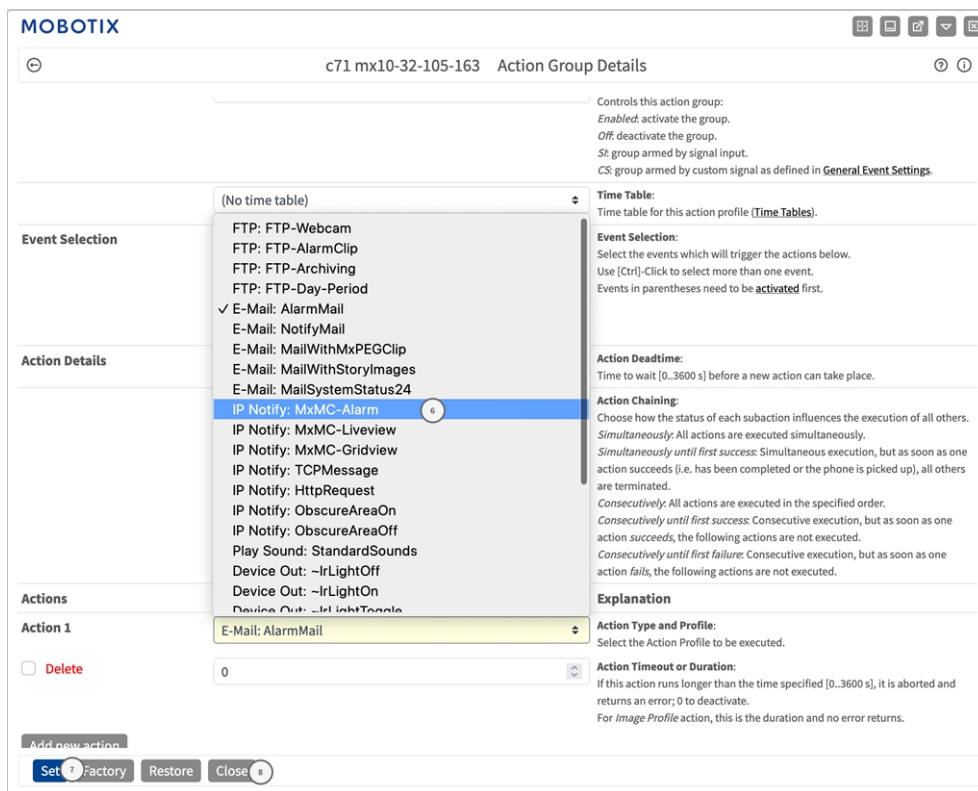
MOBOTIX

c71 mx10-32-105-163 Action Group Details

Controls this action group:
*Enabled*: activate the group.
*Off*: deactivate the group.
*SI*: group armed by signal input.
*CS*: group armed by custom signal as defined in General Event Settings.

(No time table)

Time Table:
Time table for this action profile (Time Tables).

Event Selection

FTP: FTP-Webcam
FTP: FTP-AlarmClip
FTP: FTP-Archiving
FTP: FTP-Day-Period
✓ E-Mail: AlarmMail
E-Mail: NotifyMail
E-Mail: MailWithMxPEGClip
E-Mail: MailWithStoryImages
E-Mail: MailSystemStatus24
IP Notify: MxMC-Alarm 6
IP Notify: MxMC-Liveview
IP Notify: MxMC-Gridview
IP Notify: TCPMessage
IP Notify: HttpRequest
IP Notify: ObscureAreaOn
IP Notify: ObscureAreaOff
Play Sound: StandardSounds
Device Out: ~IrLightOff
Device Out: ~IrLightOn
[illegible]

Event Selection:
Select the events which will trigger the actions below.
Use [Ctrl]-Click to select more than one event.
Events in parentheses need to be activated first.

Action Details

Action Deadtime:
Time to wait [0..3600 s] before a new action can take place.

Action Chaining:
Choose how the status of each subaction influences the execution of all others.
*Simultaneously*: All actions are executed simultaneously.
*Simultaneously until first success*: Simultaneous execution, but as soon as one action succeeds (i.e. has been completed or the phone is picked up), all others are terminated.
*Consecutively*: All actions are executed in the specified order.
*Consecutively until first success*: Consecutive execution, but as soon as one action *succeeds*, the following actions are not executed.
*Consecutively until first failure*: Consecutive execution, but as soon as one action *fails*, the following actions are not executed.

Actions

Explanation

Action 1

E-Mail: AlarmMail

Action Type and Profile:
Select the Action Profile to be executed.

Delete

0

Action Timeout or Duration:
If this action runs longer than the time specified [0..3600 s], it is aborted and returns an error; 0 to deactivate.
For *Image Profile* action, this is the duration and no error returns.

Add new action

Set 7 Factory Restore Close 8